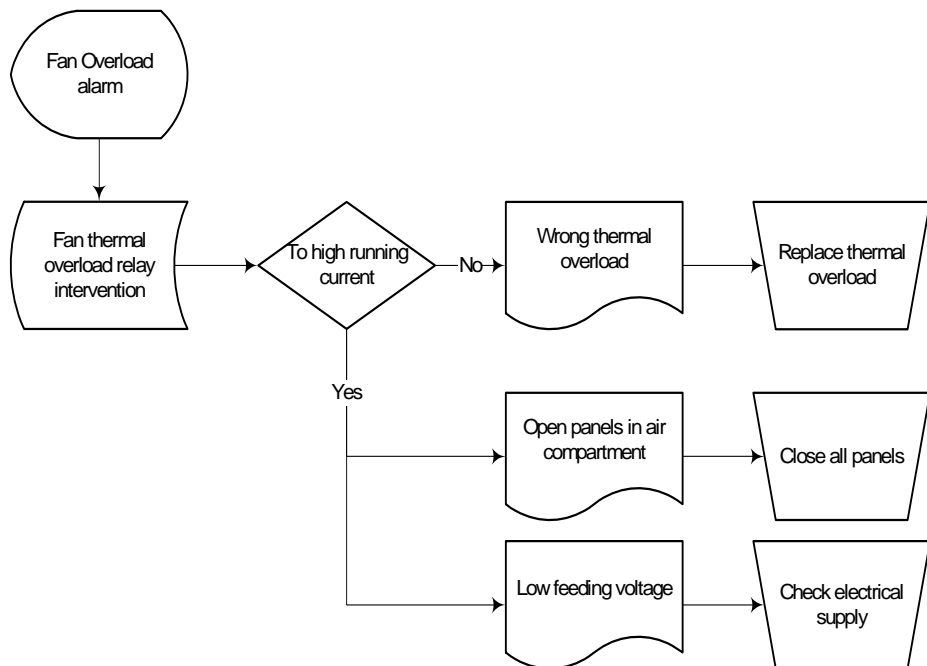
Fan Overload alarm

Fan thermal overload relay intervention

To high running current

No

Wrong thermal overload

Replace thermal overload

Yes

Open panels in air compartment

Close all panels

Low feeding voltage

Check electrical supply